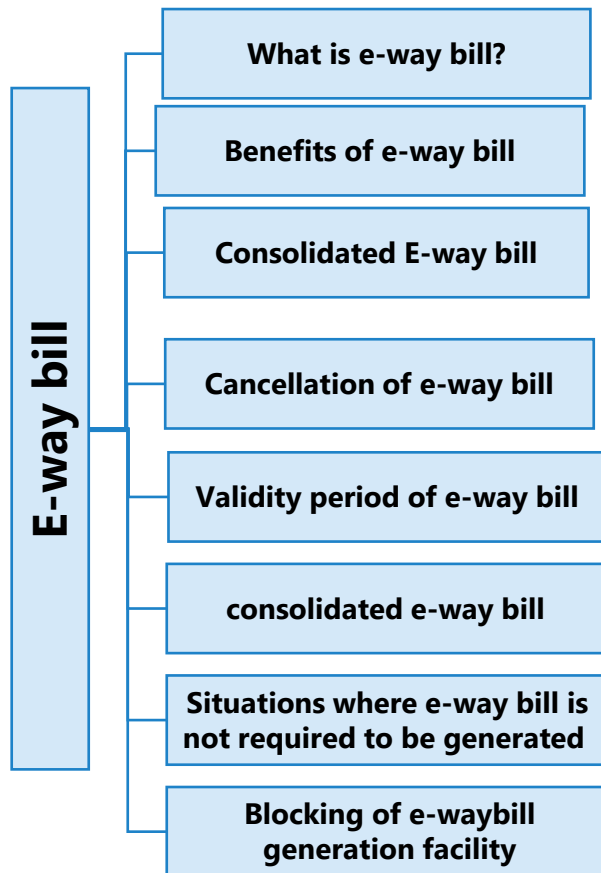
E-way bill

What is e-way bill?

Benefits of e-way bill

Consolidated E-way bill

Cancellation of e-way bill

Validity period of e-way bill

consolidated e-way bill

Situations where e-way bill is not required to be generated

Blocking of e-waybill generation facility